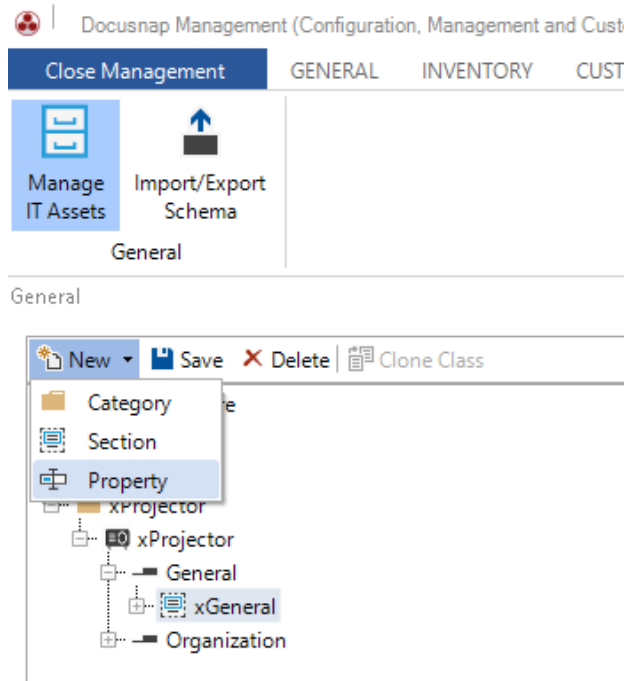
Docusnap Management (Configuration, Management and Cust

Close Management
GENERAL
INVENTORY
CUST

Manage IT Assets
Import/Export Schema
General

General

New
Save
Delete
Clone Class

Category
Section
Property

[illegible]e

xProjector
xProjector
General
xGeneral
Organization